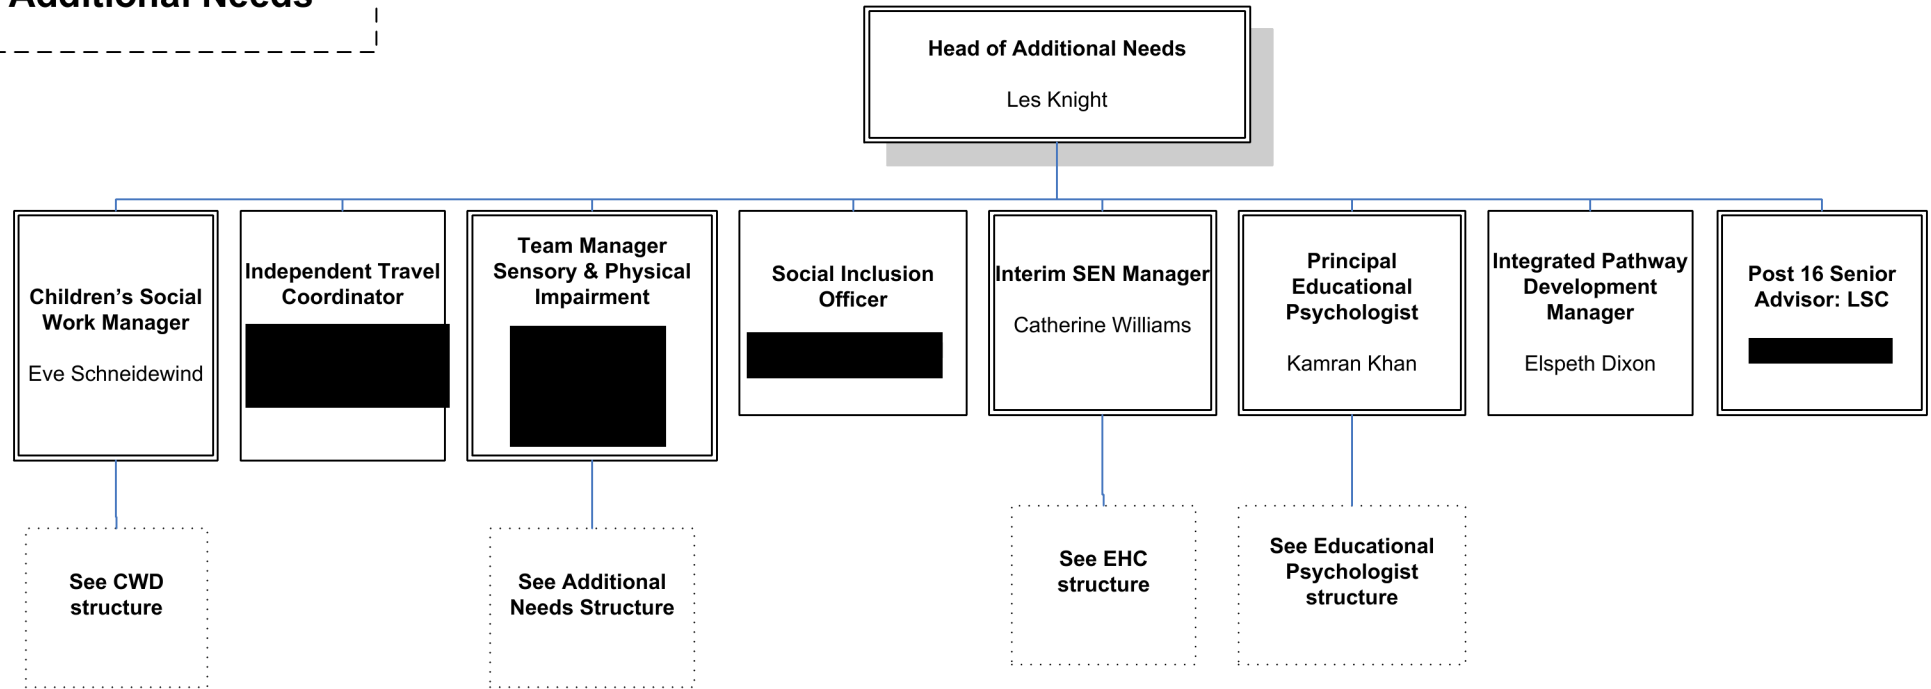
Additional Needs

Head of Additional Needs

Les Knight

Children's Social Work Manager

Eve Schneidewind

Independent Travel Coordinator

Team Manager Sensory & Physical Impairment

Social Inclusion Officer

Interim SEN Manager

Catherine Williams

Principal Educational Psychologist

Kamran Khan

Integrated Pathway Development Manager

Elspeth Dixon

Post 16 Senior Advisor: LSC

See CWD structure

See Additional Needs Structure

See EHC structure

See Educational Psychologist structure